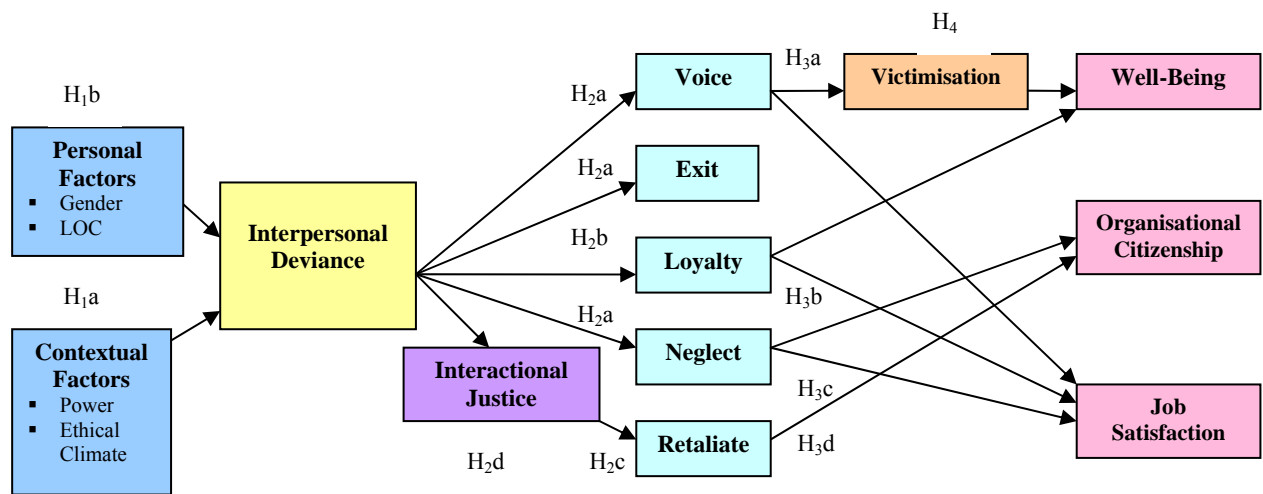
H$_4$

H$_1$b

Personal Factors
- Gender
- LOC

H$_1$a

Contextual Factors
- Power
- Ethical Climate

Interpersonal Deviance

Interactional Justice

H$_2$d

H$_2$a

Voice

H$_3$a

Victimisation

Well-Being

H$_2$a

Exit

H$_2$b

Loyalty

H$_3$b

Organisational Citizenship

H$_2$a

Neglect

H$_3$c

H$_2$c

Retaliate

H$_3$d

Job Satisfaction